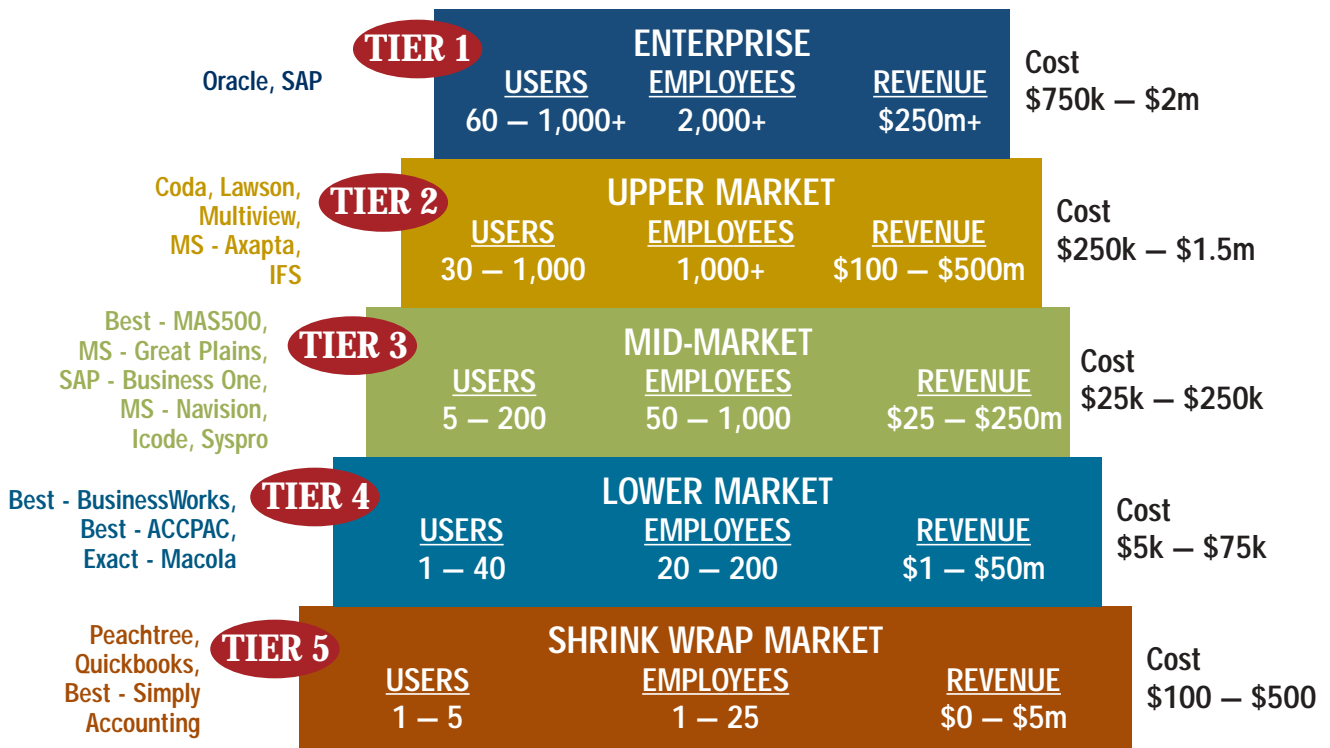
Oracle, SAP

TIER 1

ENTERPRISE

| USERS | EMPLOYEES | REVENUE |
|---|---|---|
| 60 — 1,000+ | 2,000+ | \$250m+ |

Cost
\$750k — \$2m

Coda, Lawson, Multiview, MS - Axapta, IFS

TIER 2

UPPER MARKET

| USERS | EMPLOYEES | REVENUE |
|---|---|---|
| 30 — 1,000 | 1,000+ | \$100 — \$500m |

Cost
\$250k — \$1.5m

Best - MAS500, MS - Great Plains, SAP - Business One, MS - Navision, Icode, Syspro

TIER 3

MID-MARKET

| USERS | EMPLOYEES | REVENUE |
|---|---|---|
| 5 — 200 | 50 — 1,000 | \$25 — \$250m |

Cost
\$25k — \$250k

Best - BusinessWorks, Best - ACCPAC, Exact - Macola

TIER 4

LOWER MARKET

| USERS | EMPLOYEES | REVENUE |
|---|---|---|
| 1 — 40 | 20 — 200 | \$1 — \$50m |

Cost
\$5k — \$75k

Peachtree, Quickbooks, Best - Simply Accounting

TIER 5

SHRINK WRAP MARKET

| USERS | EMPLOYEES | REVENUE |
|---|---|---|
| 1 — 5 | 1 — 25 | \$0 — \$5m |

Cost
\$100 — \$500